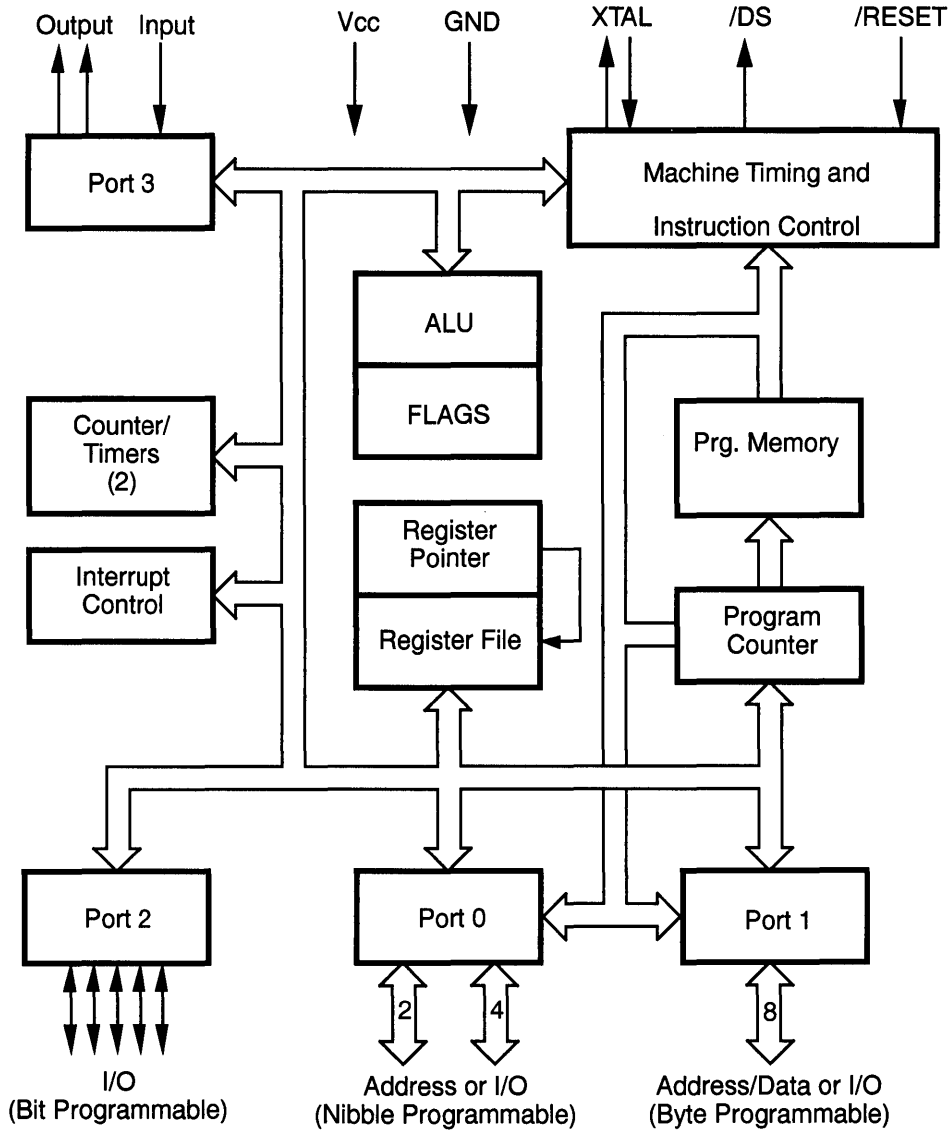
Output Input Vcc GND XTAL /DS /RESET

Port 3

Machine Timing and Instruction Control

ALU

FLAGS

Counter/ Timers (2)

Prg. Memory

Interrupt Control

Register Pointer

Register File

Program Counter

Port 2

Port 0

Port 1

2

4

8

I/O (Bit Programmable)

Address or I/O (Nibble Programmable)

Address/Data or I/O (Byte Programmable)